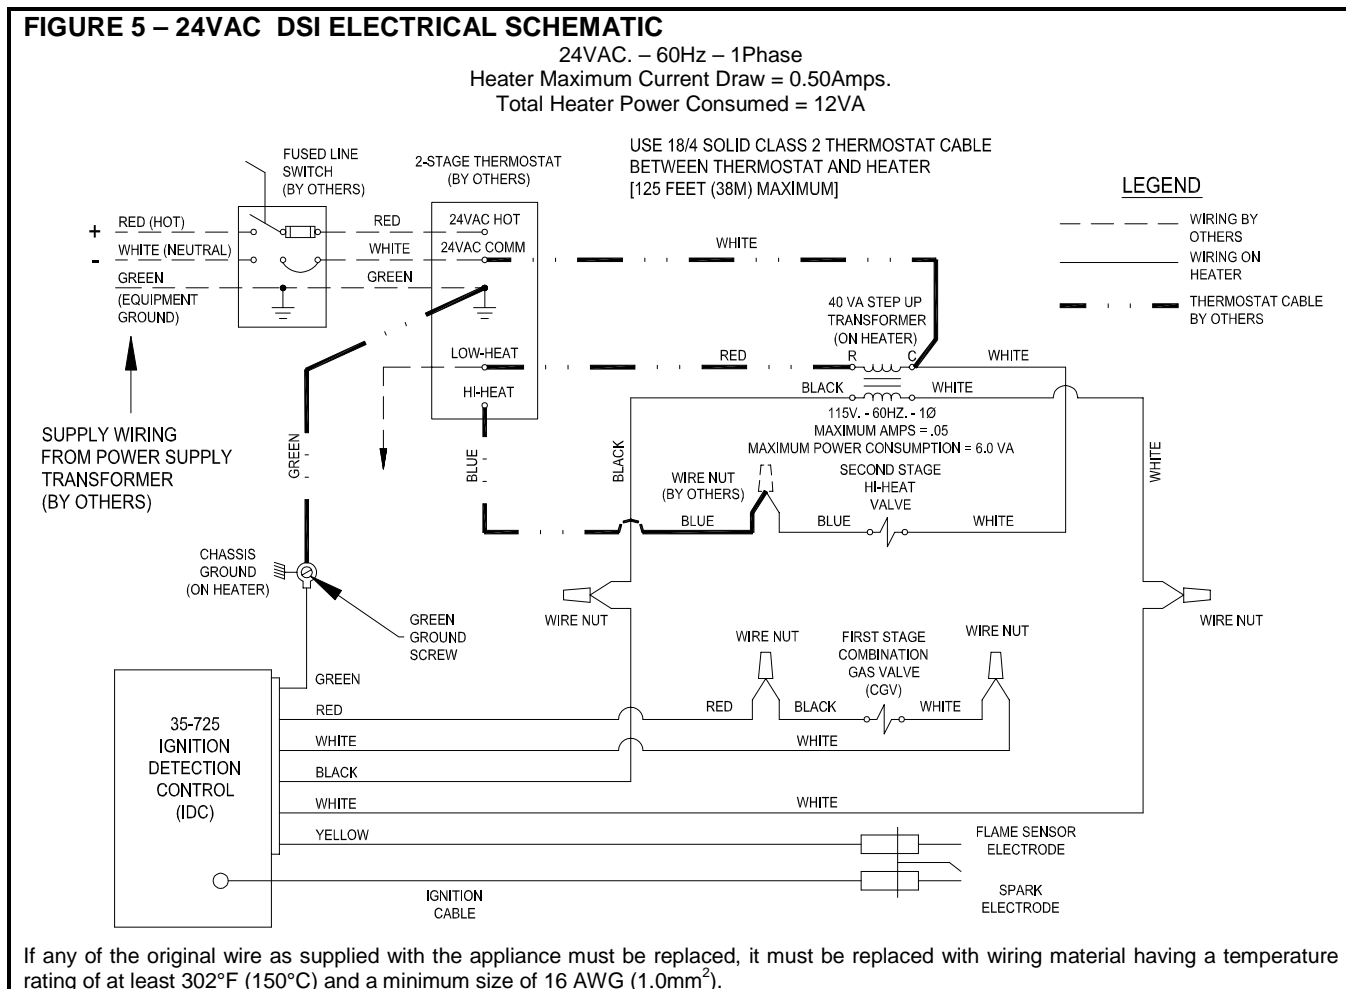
FIGURE 5 – 24VAC DSI ELECTRICAL SCHEMATIC

24VAC. – 60Hz – 1Phase
Heater Maximum Current Draw = 0.50Amps.
Total Heater Power Consumed = 12VA

FUSED LINE SWITCH (BY OTHERS)

2-STAGE THERMOSTAT (BY OTHERS)

USE 18/4 SOLID CLASS 2 THERMOSTAT CABLE BETWEEN THERMOSTAT AND HEATER [125 FEET (38M) MAXIMUM]

LEGEND
WIRING BY OTHERS
WIRING ON HEATER
THERMOSTAT CABLE BY OTHERS

+ RED (HOT)
- WHITE (NEUTRAL)
GREEN
(EQUIPMENT GROUND)

RED
WHITE
GREEN

24VAC HOT
24VAC COMM
LOW-HEAT
HI-HEAT

WHITE
RED

40 VA STEP UP TRANSFORMER (ON HEATER)
R C
WHITE
BLACK
WHITE
115V. - 60HZ. - 1Ø
MAXIMUM AMPS = .05
MAXIMUM POWER CONSUMPTION = 6.0 VA

SUPPLY WIRING FROM POWER SUPPLY TRANSFORMER (BY OTHERS)

GREEN
BLUE
BLACK
WHITE

WIRE NUT (BY OTHERS)
SECOND STAGE HI-HEAT VALVE
BLUE
BLUE
WHITE

CHASSIS GROUND (ON HEATER)

GREEN GROUND SCREW

WIRE NUT
WIRE NUT

WIRE NUT
FIRST STAGE COMBINATION GAS VALVE (CGV)
WIRE NUT

35-725 IGNITION DETECTION CONTROL (IDC)

GREEN
RED
RED
BLACK
WHITE
WHITE
WHITE
BLACK
WHITE
WHITE
YELLOW
FLAME SENSOR ELECTRODE
IGNITION CABLE
SPARK ELECTRODE

If any of the original wire as supplied with the appliance must be replaced, it must be replaced with wiring material having a temperature rating of at least 302°F (150°C) and a minimum size of 16 AWG (1.0mm$^2$).